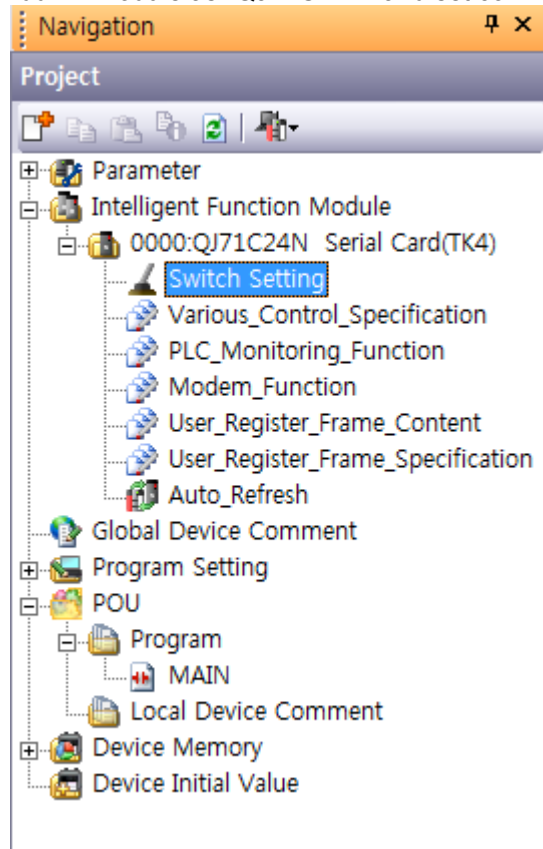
Navigation

Project

Parameter
Intelligent Function Module
0000:QJ71C24N Serial Card(TK4)
Switch Setting
Various_Control_Specification
PLC_Monitoring_Function
Modem_Function
User_Register_Frame_Content
User_Register_Frame_Specification
Auto_Refresh
Global Device Comment
Program Setting
POU
Program
MAIN
Local Device Comment
Device Memory
Device Initial Value